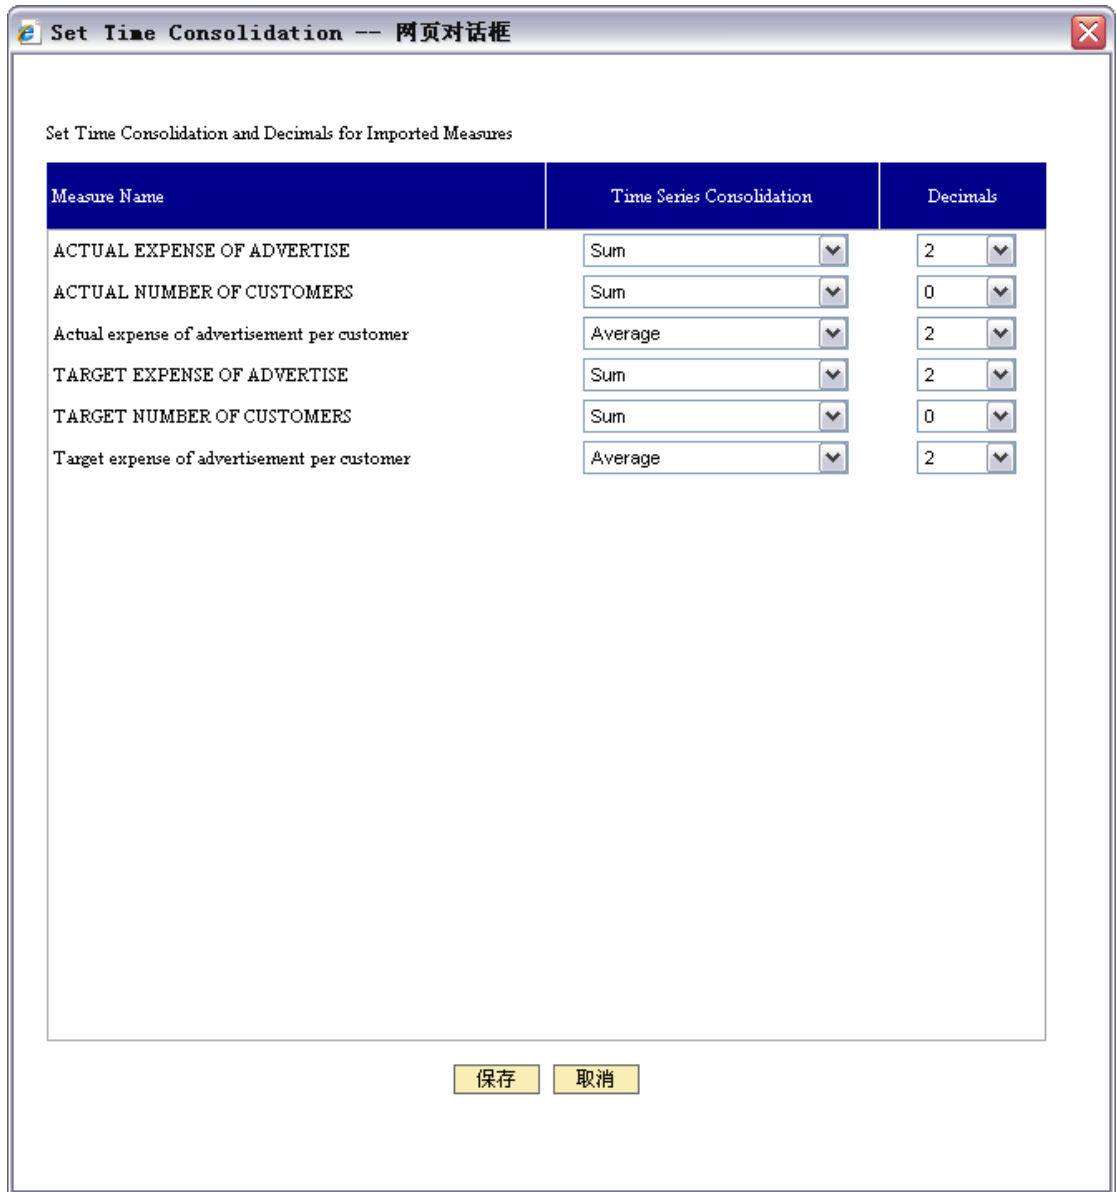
Set Time Consolidation -- 网页对话框

Set Time Consolidation and Decimals for Imported Measures

| Measure Name | Time Series Consolidation | Decimals |
|---|---|---|
| ACTUAL EXPENSE OF ADVERTISE | Sum | 2 |
| ACTUAL NUMBER OF CUSTOMERS | Sum | 0 |
| Actual expense of advertisement per customer | Average | 2 |
| TARGET EXPENSE OF ADVERTISE | Sum | 2 |
| TARGET NUMBER OF CUSTOMERS | Sum | 0 |
| Target expense of advertisement per customer | Average | 2 |

保存 取消